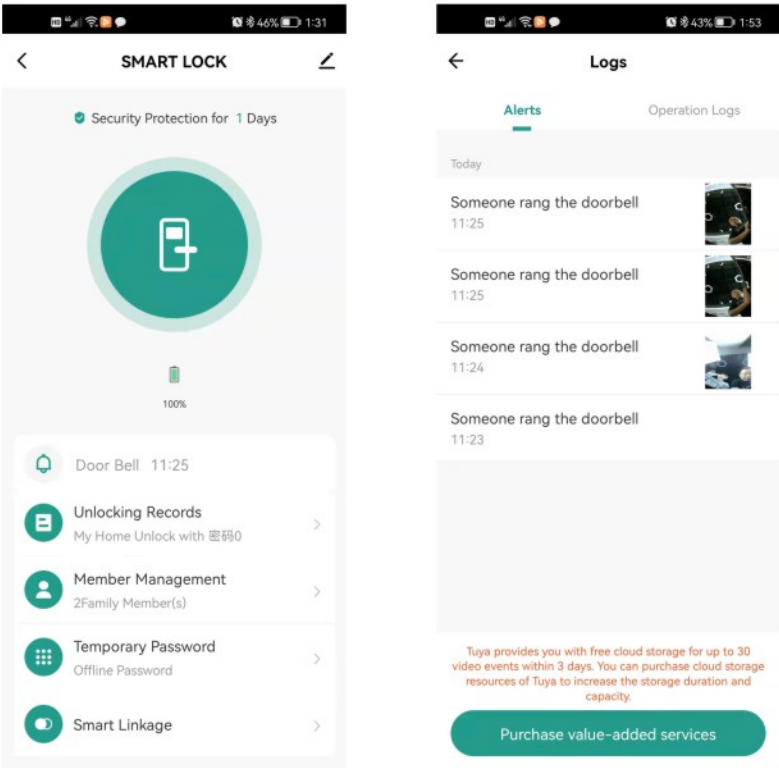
46% 1:31

SMART LOCK

Security Protection for 1 Days

100%

Door Bell 11:25

Unlocking Records
My Home Unlock with 密码0

Member Management
2Family Member(s)

Temporary Password
Offline Password

Smart Linkage

43% 1:53

Logs

Alerts

Operation Logs

Today

Someone rang the doorbell
11:25

Someone rang the doorbell
11:25

Someone rang the doorbell
11:24

Someone rang the doorbell
11:23

Tuya provides you with free cloud storage for up to 30 video events within 3 days. You can purchase cloud storage resources of Tuya to increase the storage duration and capacity.

Purchase value-added services